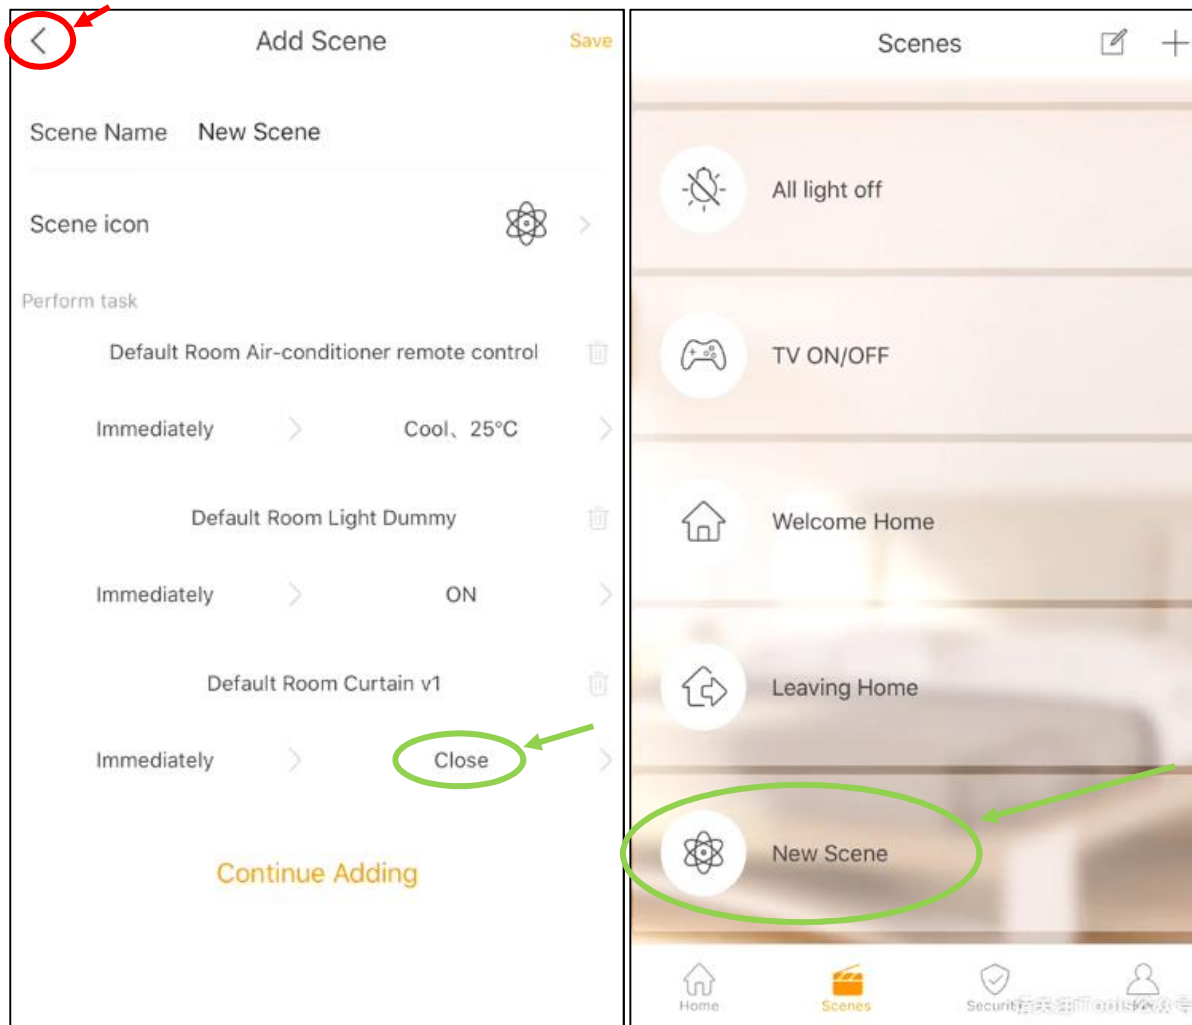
Add Scene

Save

Scene Name New Scene

Scene icon

Perform task

Default Room Air-conditioner remote control

Immediately

Cool、25°C

Default Room Light Dummy

Immediately

ON

Default Room Curtain v1

Immediately

Close

Continue Adding

Scenes

All light off

TV ON/OFF

Welcome Home

Leaving Home

New Scene

Home

Scenes

Securit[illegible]

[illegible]